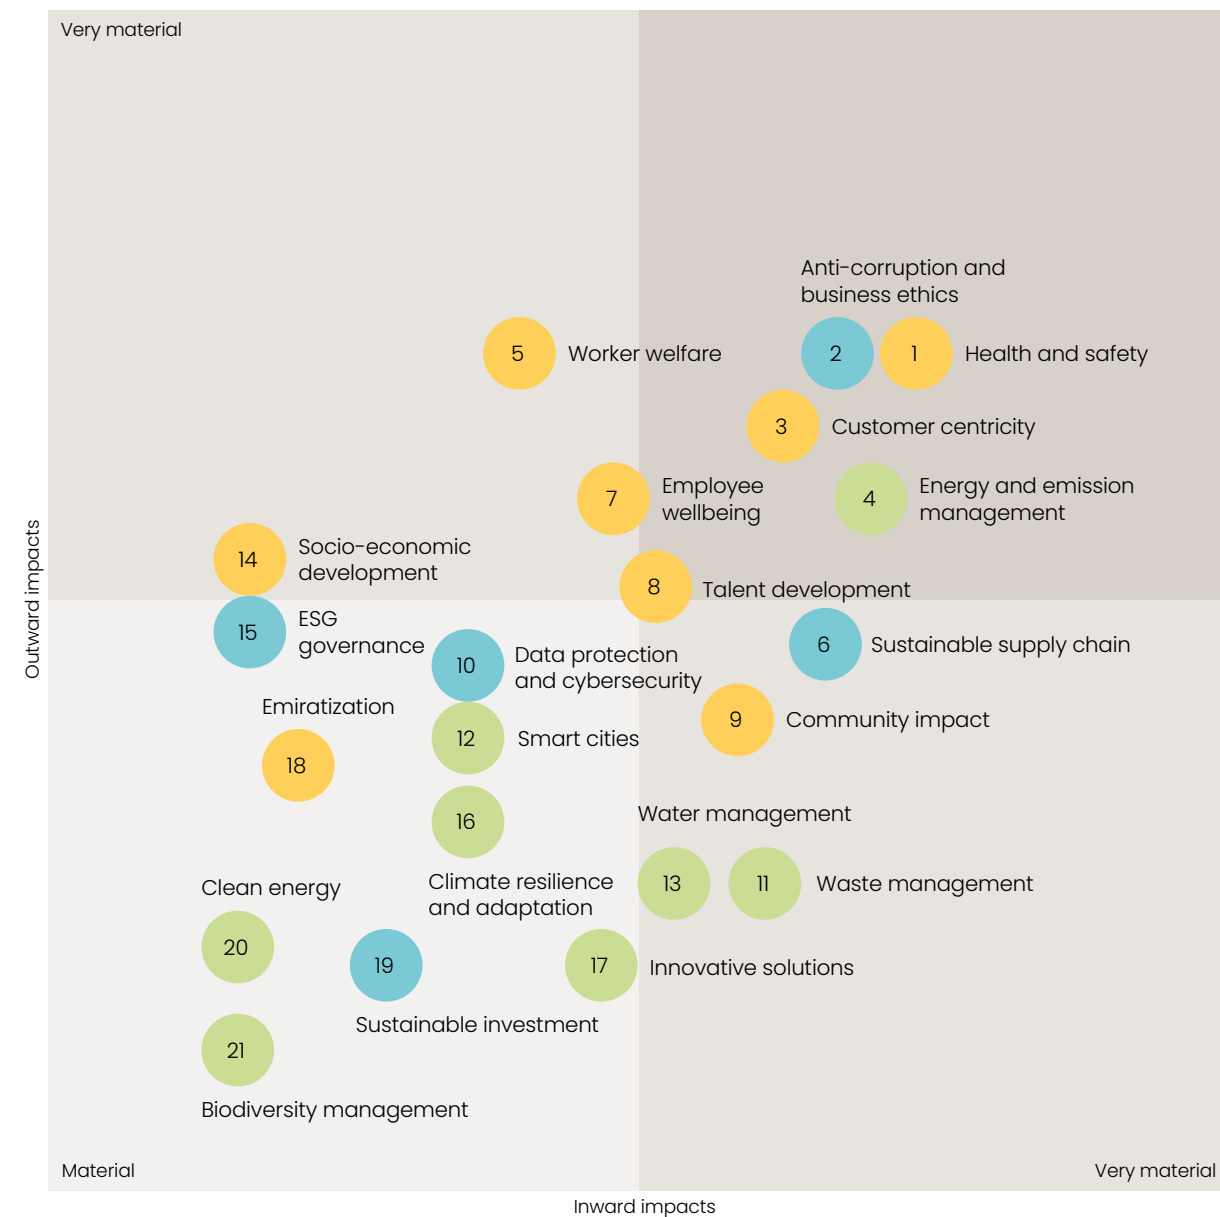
Very material

Anti-corruption and business ethics

5 Worker welfare

2

1 Health and safety

3 Customer centricity

7 Employee wellbeing

4 Energy and emission management

14 Socio-economic development

8 Talent development

15 ESG governance

10 Data protection and cybersecurity

6 Sustainable supply chain

Emiratization

9 Community impact

12 Smart cities

18

16

Water management

Clean energy

Climate resilience and adaptation

13

11 Waste management

20

19

17 Innovative solutions

Sustainable investment

21

Biodiversity management

Outward impacts

Material

Very material

Inward impacts